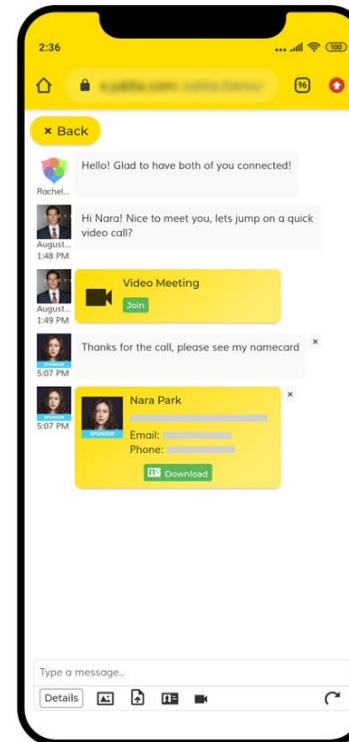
2:36

96

× Back

Rachel...

Hello! Glad to have both of you connected!

August...
1:48 PM

Hi Nara! Nice to meet you, lets jump on a quick video call?

August...
1:49 PM

Video Meeting
Join

5:07 PM

Thanks for the call, please see my namecard

5:07 PM

Nara Park
SPONSOR
Email:
Phone:
Download

Type a message..

Details